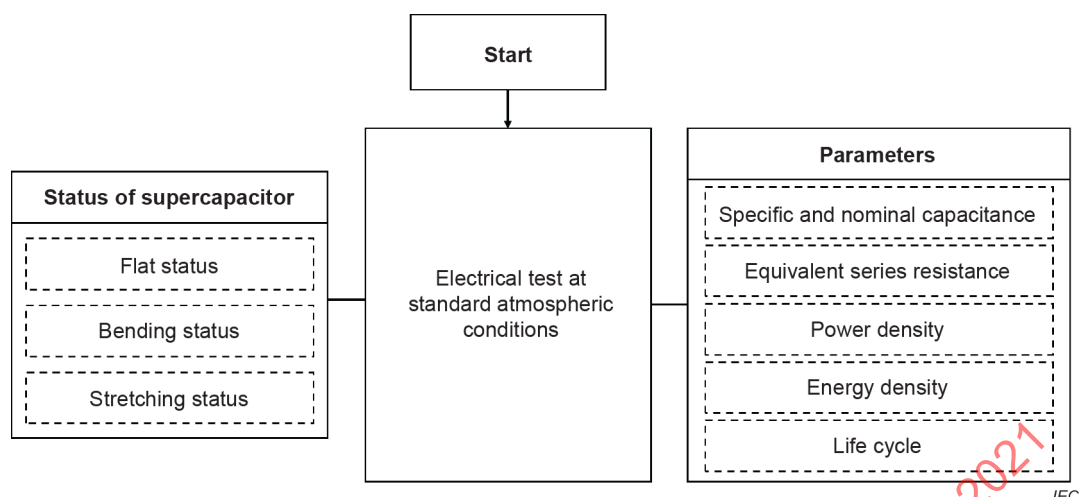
Start

Status of supercapacitor

Flat status

Bending status

Stretching status

Electrical test at standard atmospheric conditions

Parameters

Specific and nominal capacitance

Equivalent series resistance

Power density

Energy density

Life cycle

2021

IEC